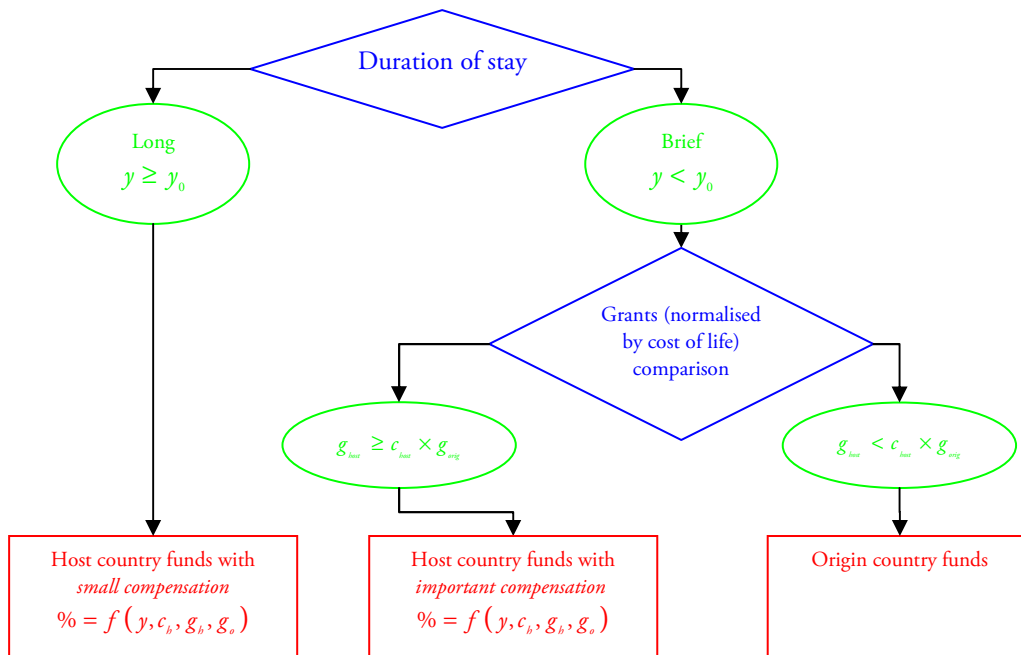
Duration of stay

Long
$y \geq y_0$

Brief
$y < y_0$

Grants (normalised by cost of life) comparison

$g_{host} \geq c_{host} \times g_{orig}$

$g_{host} < c_{host} \times g_{orig}$

Host country funds with *small compensation*
$\% = f\left(y, c_h, g_h, g_o\right)$

Host country funds with *important compensation*
$\% = f\left(y, c_h, g_h, g_o\right)$

Origin country funds